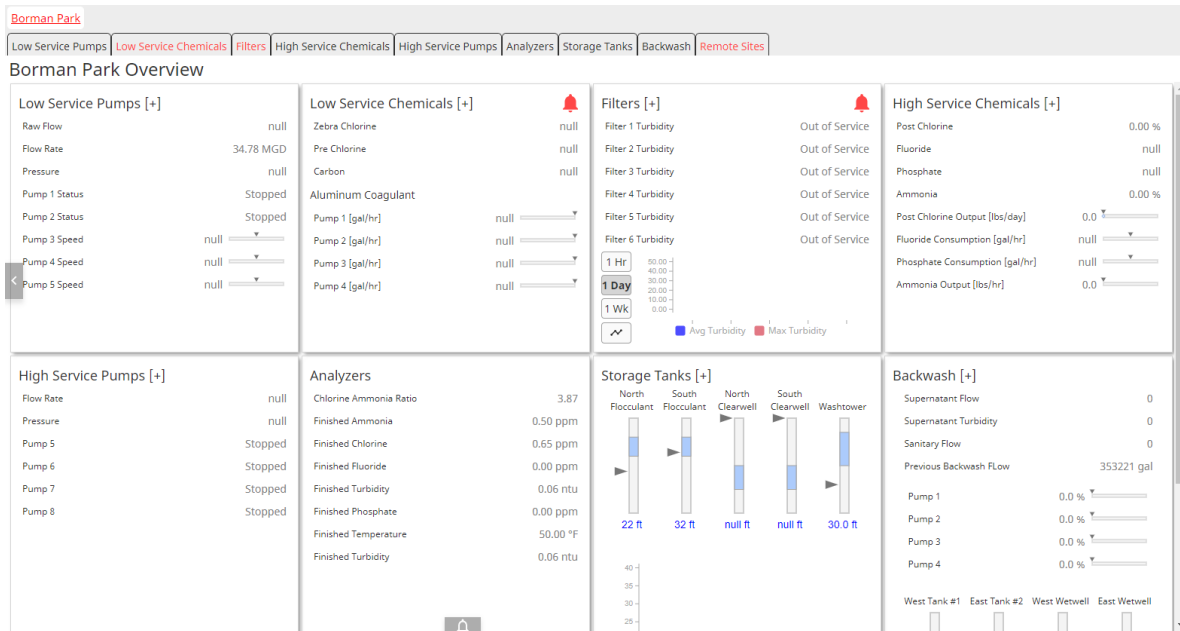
Borman Park

Low Service Pumps | Low Service Chemicals | Filters | High Service Chemicals | High Service Pumps | Analyzers | Storage Tanks | Backwash | Remote Sites

Borman Park Overview

Low Service Pumps [+]
Raw Flow null
Flow Rate 34.78 MGD
Pressure null
Pump 1 Status Stopped
Pump 2 Status Stopped
Pump 3 Speed null
Pump 4 Speed null
Pump 5 Speed null

Low Service Chemicals [+]
Zebra Chlorine null
Pre Chlorine null
Carbon null
Aluminum Coagulant
Pump 1 [gal/hr] null
Pump 2 [gal/hr] null
Pump 3 [gal/hr] null
Pump 4 [gal/hr] null

Filters [+]
Filter 1 Turbidity Out of Service
Filter 2 Turbidity Out of Service
Filter 3 Turbidity Out of Service
Filter 4 Turbidity Out of Service
Filter 5 Turbidity Out of Service
Filter 6 Turbidity Out of Service
1 Hr
1 Day
1 Wk
50.00
40.00
30.00
20.00
10.00
0.00
Avg Turbidity Max Turbidity

High Service Chemicals [+]
Post Chlorine 0.00 %
Fluoride null
Phosphate null
Ammonia 0.00 %
Post Chlorine Output [lbs/day] 0.0
Fluoride Consumption [gal/hr] null
Phosphate Consumption [gal/hr] null
Ammonia Output [lbs/hr] 0.0

High Service Pumps [+]
Flow Rate null
Pressure null
Pump 5 Stopped
Pump 6 Stopped
Pump 7 Stopped
Pump 8 Stopped

Analyzers
Chlorine Ammonia Ratio 3.87
Finished Ammonia 0.50 ppm
Finished Chlorine 0.65 ppm
Finished Fluoride 0.00 ppm
Finished Turbidity 0.06 ntu
Finished Phosphate 0.00 ppm
Finished Temperature 50.00 °F
Finished Turbidity 0.06 ntu

Storage Tanks [+]
North Flocculant | South Flocculant | North Clearwell | South Clearwell | Washtower
22 ft | 32 ft | null ft | null ft | 30.0 ft
40
35
30
25

Backwash [+]
Supernatant Flow 0
Supernatant Turbidity 0
Sanitary Flow 0
Previous Backwash FLow 353221 gal
Pump 1 0.0 %
Pump 2 0.0 %
Pump 3 0.0 %
Pump 4 0.0 %
West Tank #1 East Tank #2 West Wetwell East Wetwell